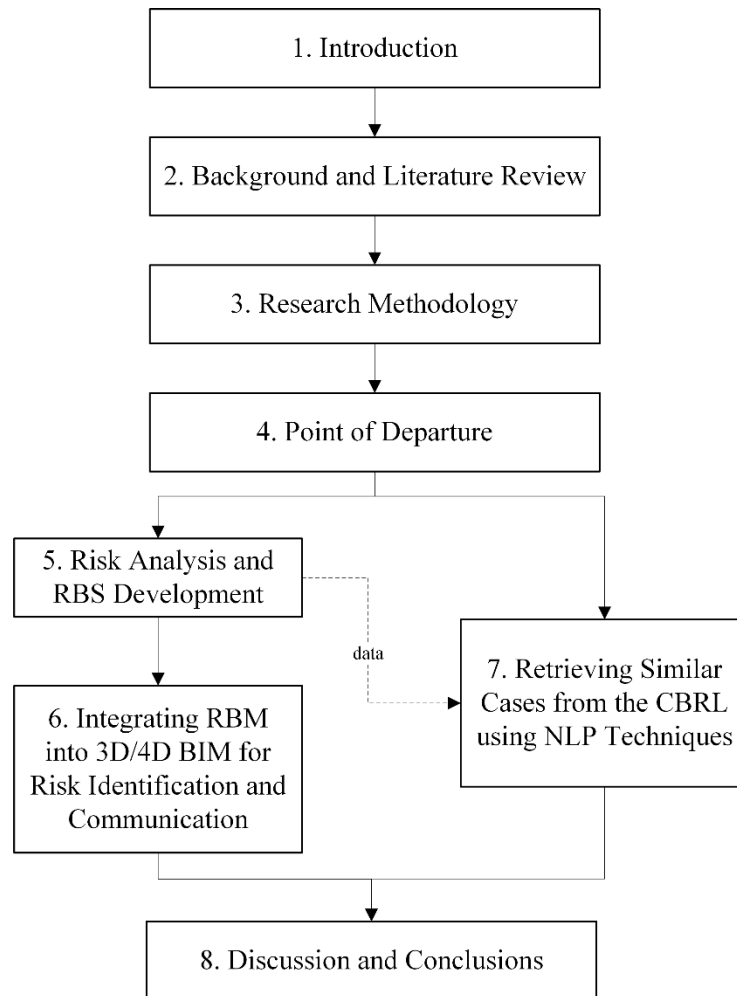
1. Introduction

2. Background and Literature Review

3. Research Methodology

4. Point of Departure

5. Risk Analysis and RBS Development

data

7. Retrieving Similar Cases from the CBRL using NLP Techniques

6. Integrating RBM into 3D/4D BIM for Risk Identification and Communication

8. Discussion and Conclusions